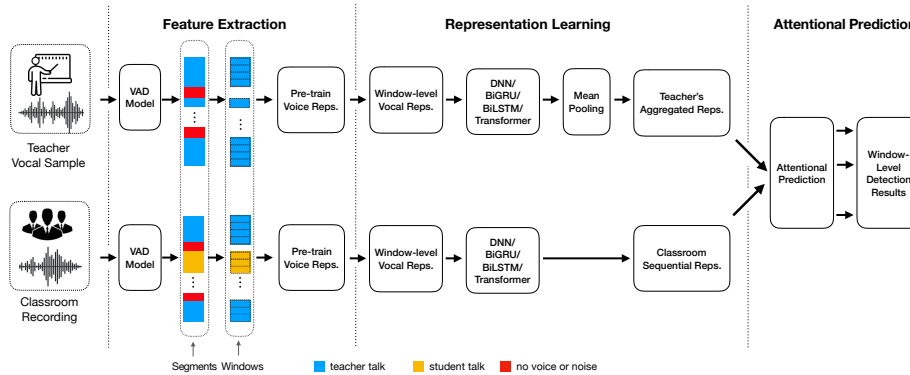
Feature Extraction

Representation Learning

Attentional Predictio

Teacher Vocal Sample

VAD Model

Pre-train Voice Reps.

Window-level Vocal Reps.

DNN/ BiGRU/ BiLSTM/ Transformer

Mean Pooling

Teacher's Aggregated Reps.

Attentional Prediction

Window-Level Detectio Results

Classroom Recording

VAD Model

Pre-train Voice Reps.

Window-level Vocal Reps.

DNN/ BiGRU/ BiLSTM/ Transformer

Classroom Sequential Reps.

Segments

Windows

teacher talk

student talk

no voice or noise